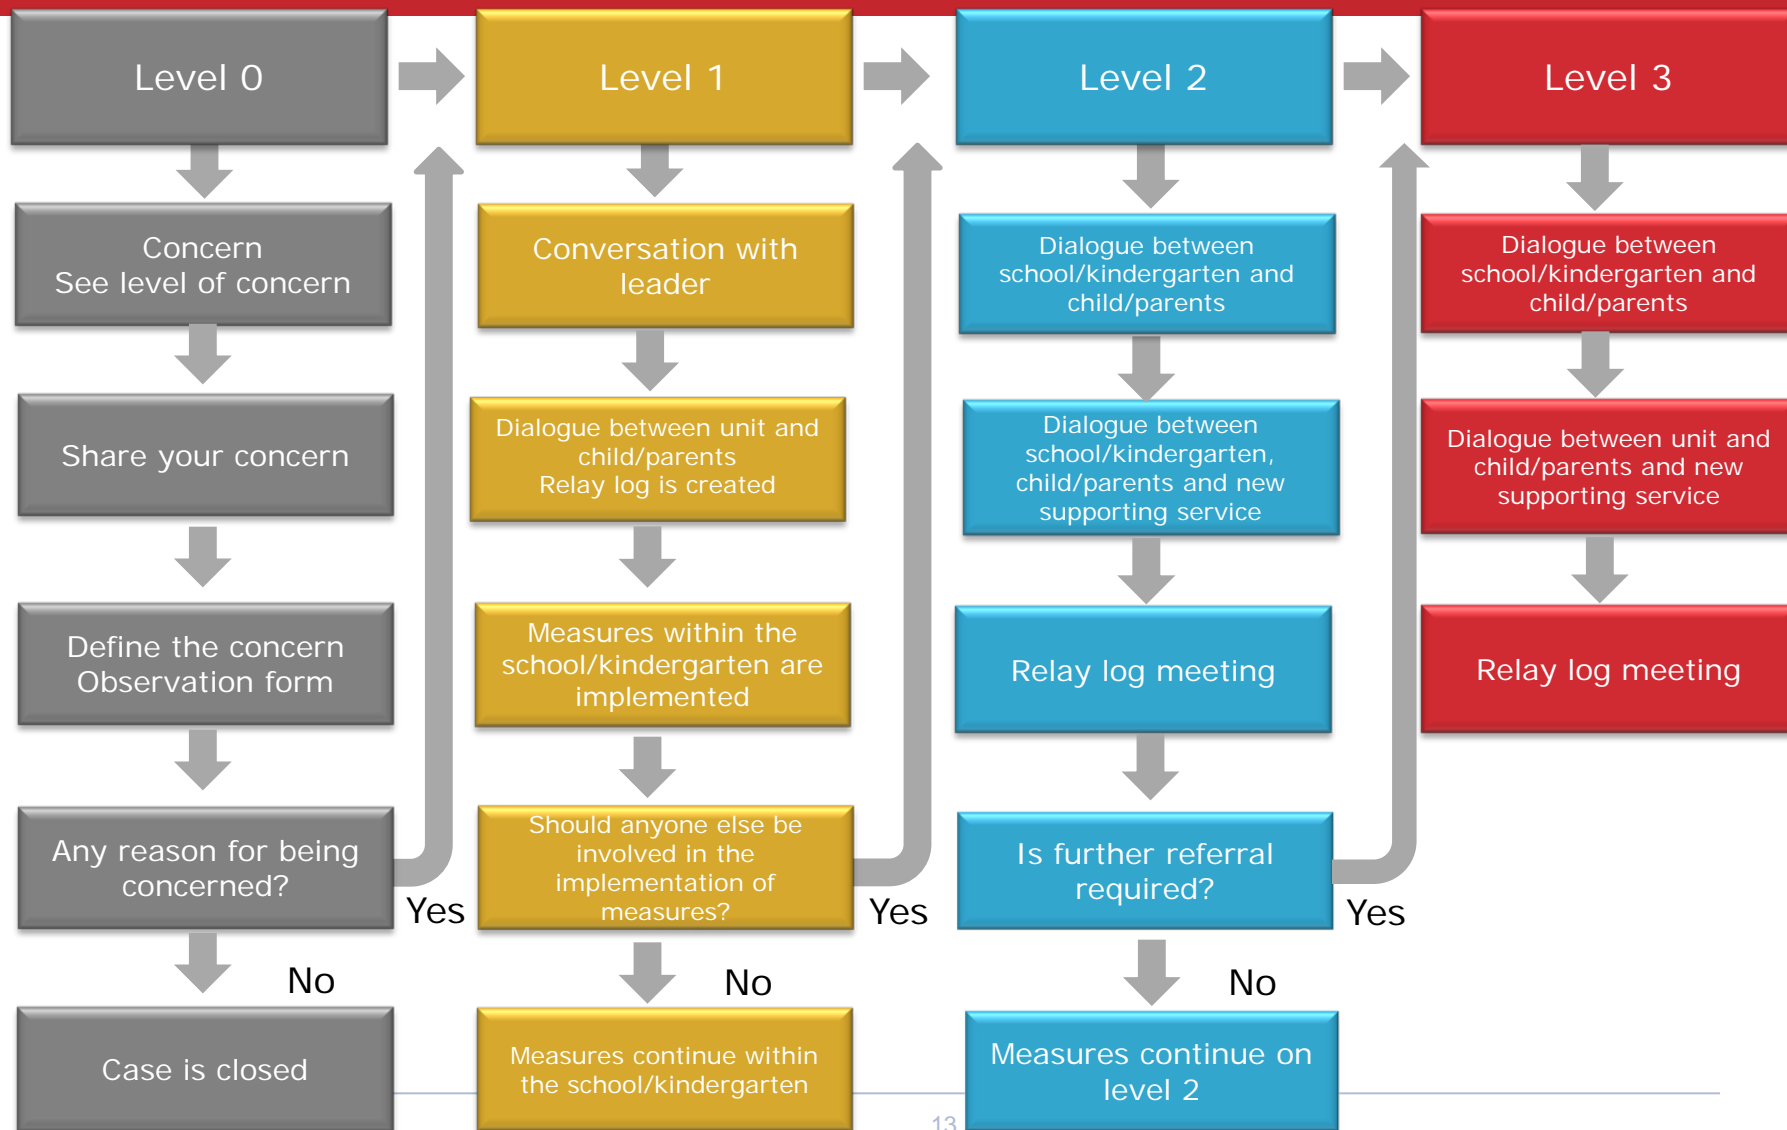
Level 0

Concern
See level of concern

Share your concern

Define the concern
Observation form

Any reason for being concerned?

Yes

No

Case is closed

Level 1

Conversation with leader

Dialogue between unit and child/parents
Relay log is created

Measures within the school/kindergarten are implemented

Should anyone else be involved in the implementation of measures?

Yes

No

Measures continue within the school/kindergarten

Level 2

Dialogue between school/kindergarten and child/parents

Dialogue between school/kindergarten, child/parents and new supporting service

Relay log meeting

Is further referral required?

Yes

No

Measures continue on level 2

Level 3

Dialogue between school/kindergarten and child/parents

Dialogue between unit and child/parents and new supporting service

Relay log meeting

13